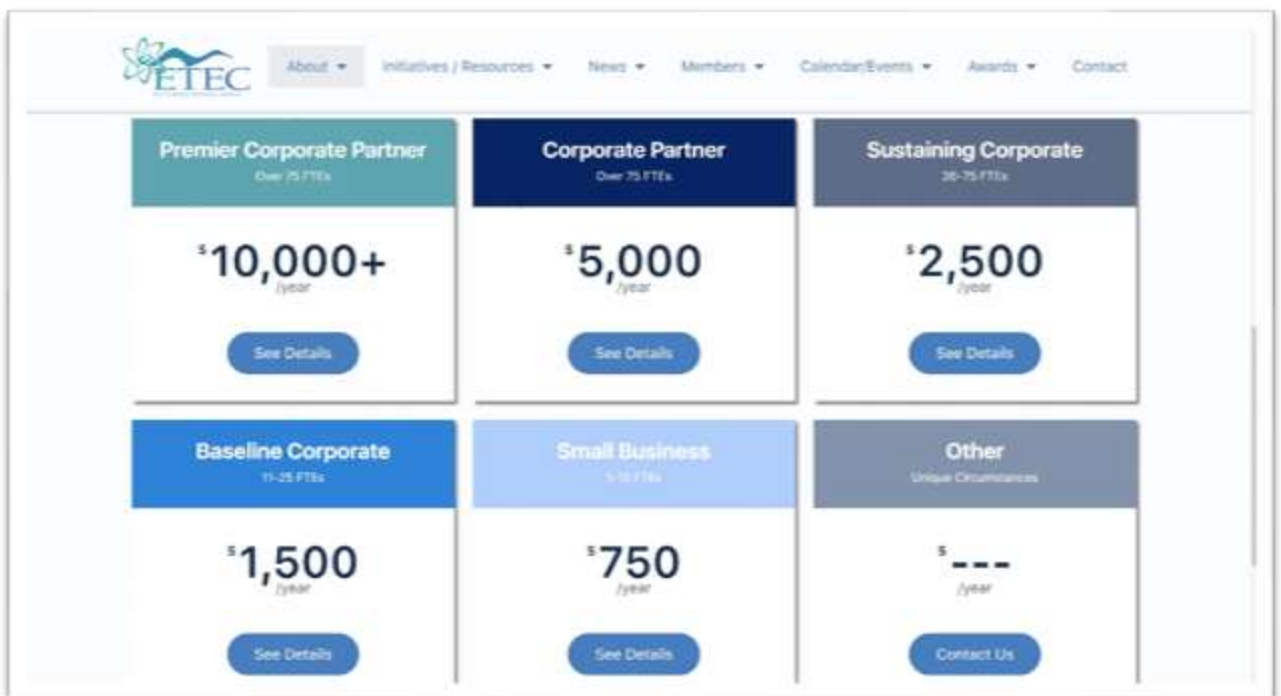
ETEC

About ▾ Initiatives / Resources ▾ News ▾ Members ▾ Calendar/Events ▾ Awards ▾ Contact

Premier Corporate Partner
Over 75 FTEs

$10,000+
/year

See Details

Corporate Partner
Over 75 FTEs

$5,000
/year

See Details

Sustaining Corporate
26-75 FTEs

$2,500
/year

See Details

Baseline Corporate
11-25 FTEs

$1,500
/year

See Details

Small Business
1-10 FTEs

$750
/year

See Details

Other
Unique Circumstances

$---
/year

Contact Us